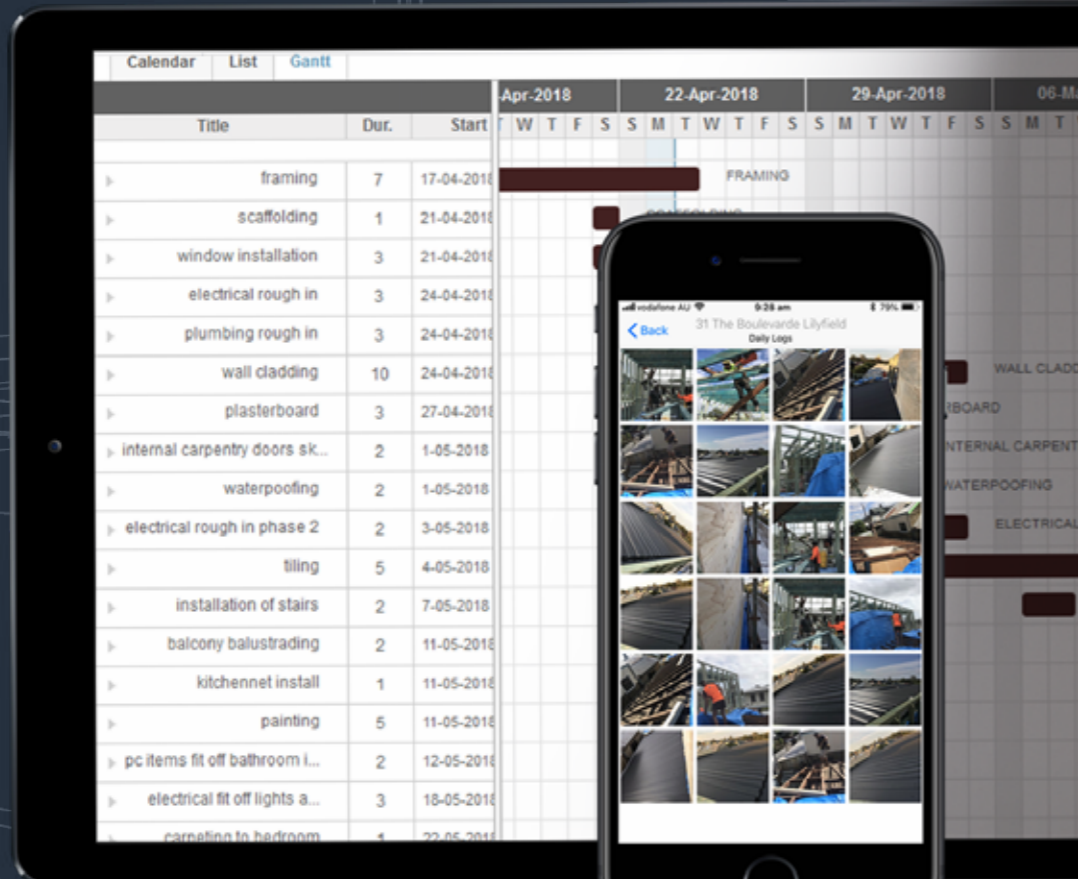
Calendar List Gantt

| Title | Dur. | Start |
|---|---|---|
| framing | 7 | 17-04-2018 |
| scaffolding | 1 | 21-04-2018 |
| window installation | 3 | 21-04-2018 |
| electrical rough in | 3 | 24-04-2018 |
| plumbing rough in | 3 | 24-04-2018 |
| wall cladding | 10 | 24-04-2018 |
| plasterboard | 3 | 27-04-2018 |
| internal carpentry doors sk... | 2 | 1-05-2018 |
| waterpoofing | 2 | 1-05-2018 |
| electrical rough in phase 2 | 2 | 3-05-2018 |
| tiling | 5 | 4-05-2018 |
| installation of stairs | 2 | 7-05-2018 |
| balcony balustrading | 2 | 11-05-2018 |
| kitchennet install | 1 | 11-05-2018 |
| painting | 5 | 11-05-2018 |
| pc items fit off bathroom i... | 2 | 12-05-2018 |
| electrical fit off lights a... | 3 | 18-05-2018 |
| carpeting to bedroom | 1 | 22-05-2018 |

-Apr-2018 22-Apr-2018 29-Apr-2018 06-M
T W T F S S M T W T F S S M T W T F S S M T

FRAMING
SCAFFOLDING
WALL CLADD
RBOARD
NTERNAL CARPENT
WATERPOOFING
ELECTRICAL

vodafone AU 9:28 am 79%
Back 31 The Boulevarde Lilyfield
Daily Logs